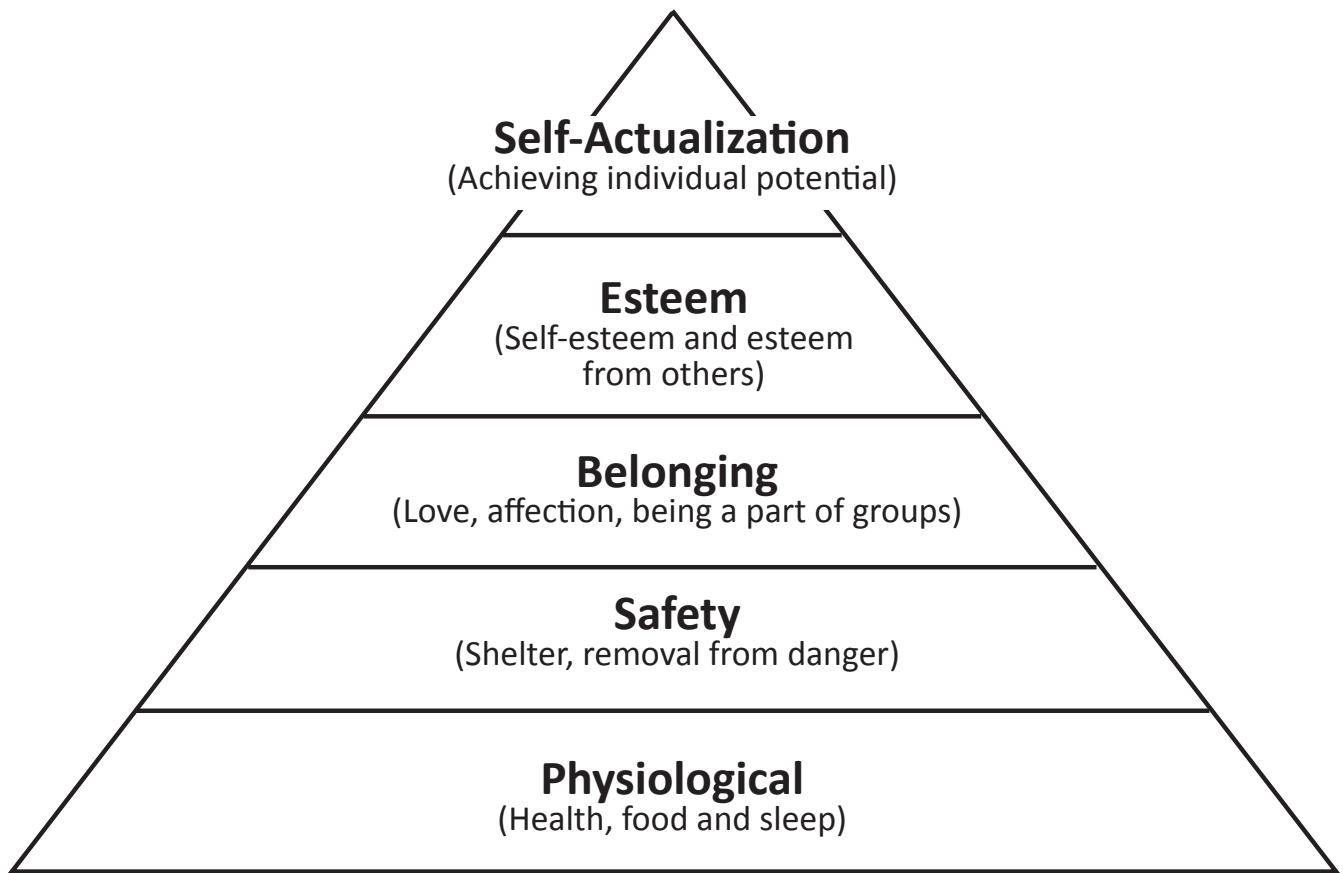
**Self-Actualization**
(Achieving individual potential)

**Esteem**
(Self-esteem and esteem from others)

**Belonging**
(Love, affection, being a part of groups)

**Safety**
(Shelter, removal from danger)

**Physiological**
(Health, food and sleep)